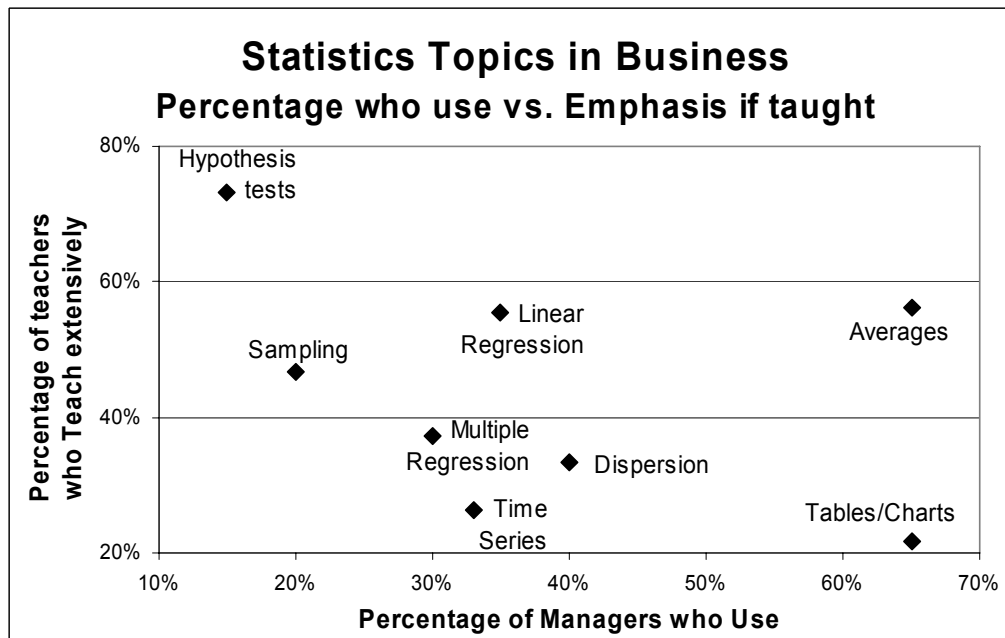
Statistics Topics in Business
Percentage who use vs. Emphasis if taught

Percentage of teachers who Teach extensively

80%
60%
40%
20%

Hypothesis tests
Sampling
Linear Regression
Averages
Multiple Regression
Dispersion
Time Series
Tables/Charts

10%
20%
30%
40%
50%
60%
70%

Percentage of Managers who Use